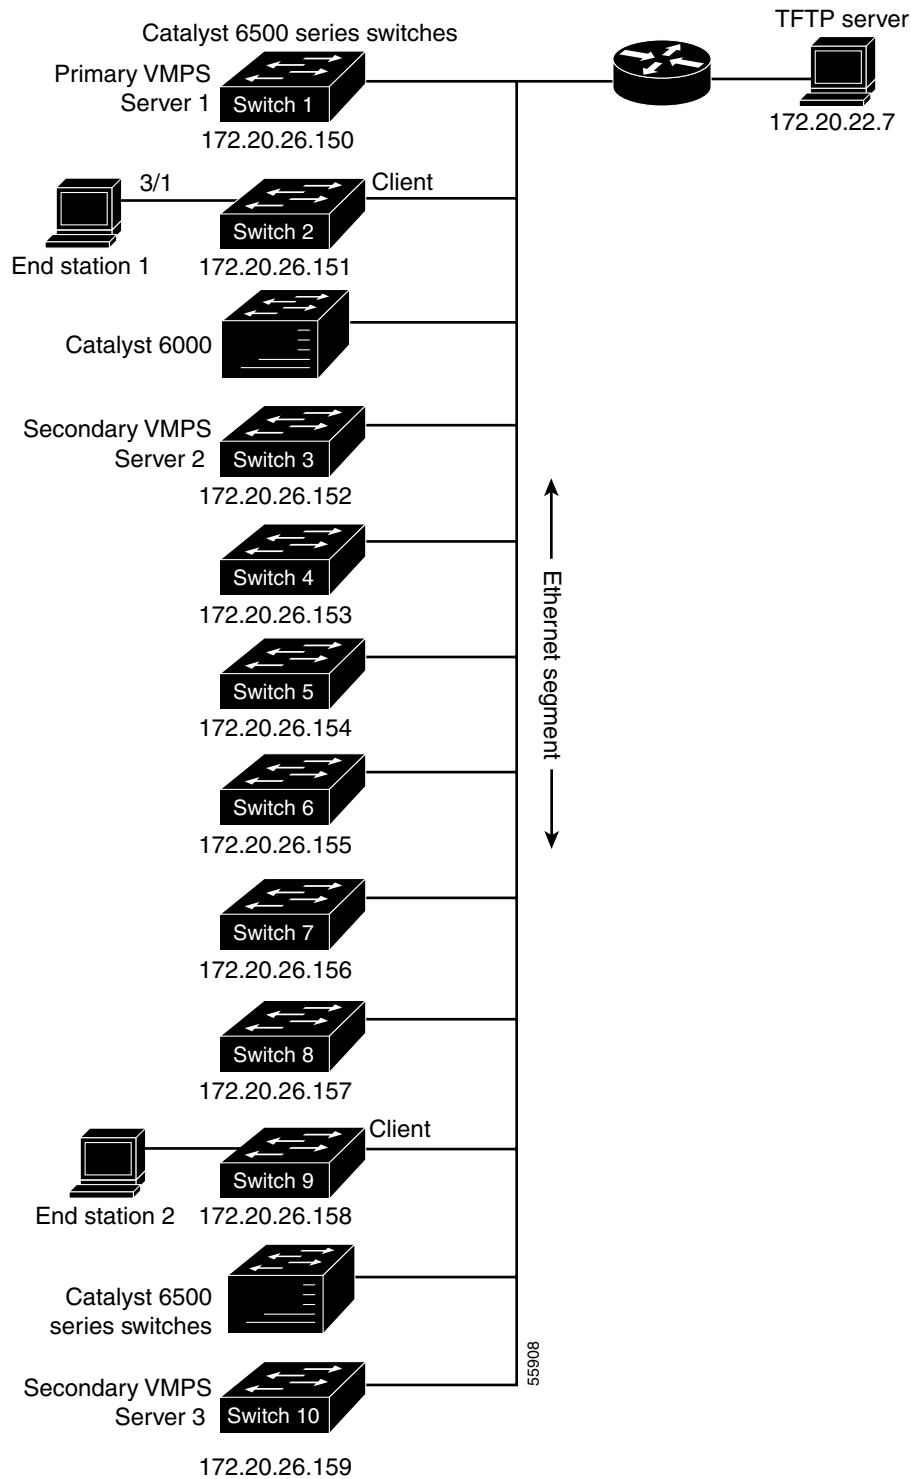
Catalyst 6500 series switches

TFTP server

Primary VMPS Server 1

Switch 1

172.20.26.150

172.20.22.7

3/1

Client

Switch 2

End station 1

172.20.26.151

Catalyst 6000

Secondary VMPS Server 2

Switch 3

172.20.26.152

Switch 4

172.20.26.153

Ethernet segment

Switch 5

172.20.26.154

Switch 6

172.20.26.155

Switch 7

172.20.26.156

Switch 8

172.20.26.157

Client

Switch 9

End station 2

172.20.26.158

Catalyst 6500 series switches

55908

Secondary VMPS Server 3

Switch 10

172.20.26.159